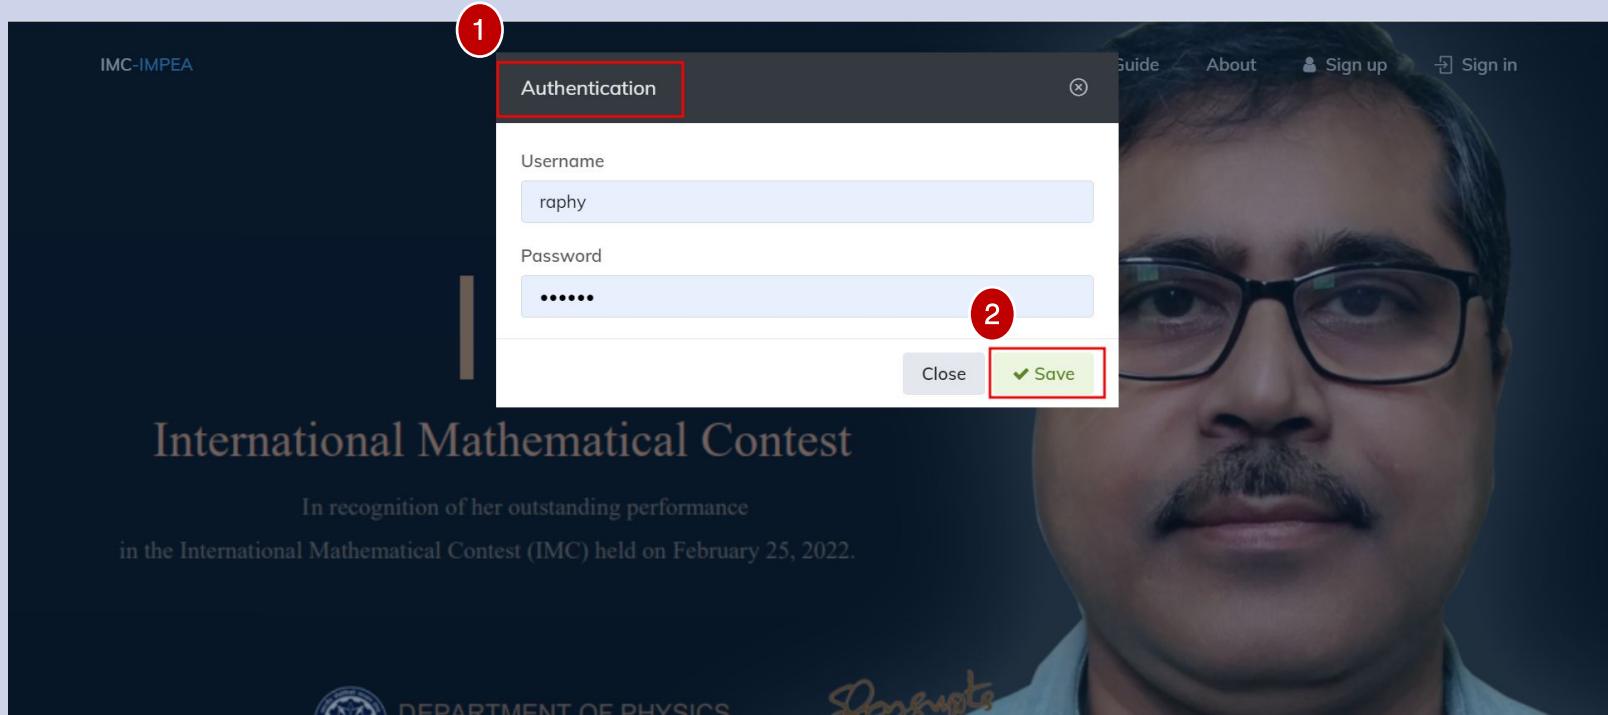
IMC-IMPEA

1

Authentication

Guide About Sign up Sign in

Username

raphy

Password

••••••

2

Close Save

International Mathematical Contest

In recognition of her outstanding performance

in the International Mathematical Contest (IMC) held on February 25, 2022.

DEPARTMENT OF PHYSICS